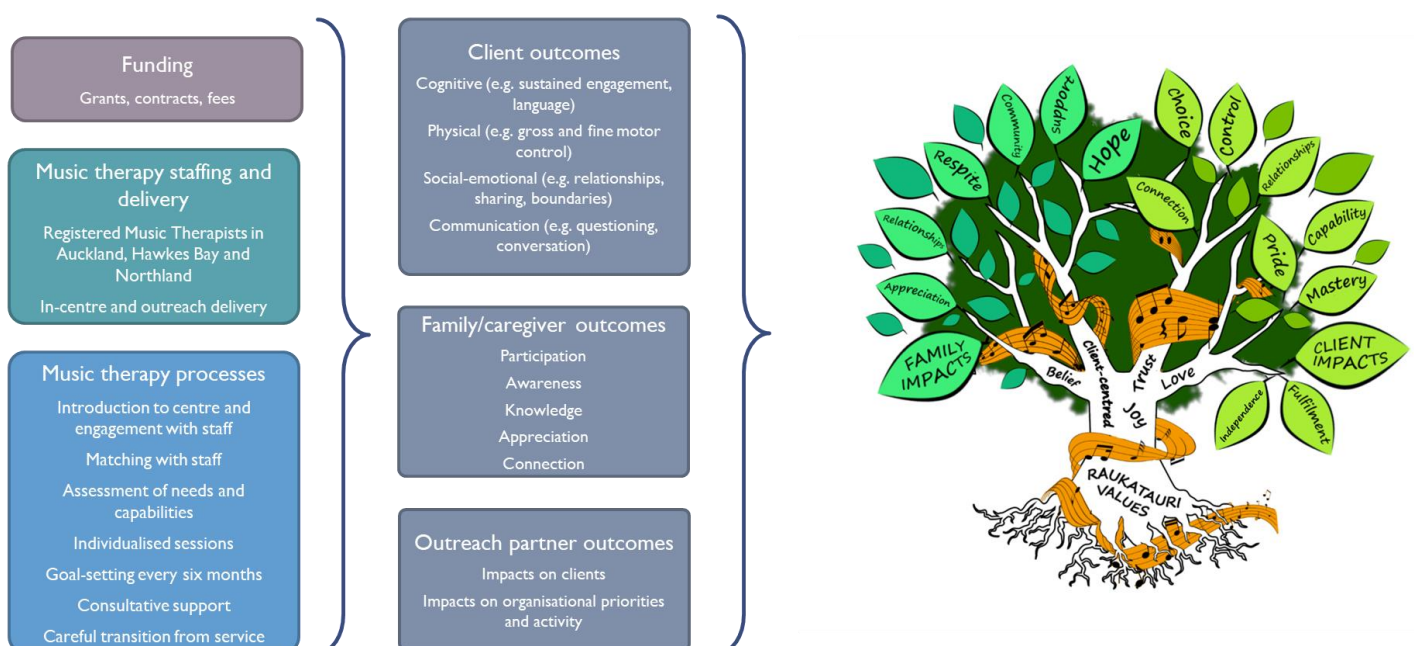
Funding
Grants, contracts, fees

Music therapy staffing and delivery
Registered Music Therapists in Auckland, Hawkes Bay and Northland
In-centre and outreach delivery

Music therapy processes
Introduction to centre and engagement with staff
Matching with staff
Assessment of needs and capabilities
Individualised sessions
Goal-setting every six months
Consultative support
Careful transition from service

Client outcomes
Cognitive (e.g. sustained engagement, language)
Physical (e.g. gross and fine motor control)
Social-emotional (e.g. relationships, sharing, boundaries)
Communication (e.g. questioning, conversation)

Family/caregiver outcomes
Participation
Awareness
Knowledge
Appreciation
Connection

Outreach partner outcomes
Impacts on clients
Impacts on organisational priorities and activity

Community
Support
Hope
Choice
Control
Respite
Connection
Relationships
Relationships
Capability
Pride
Appreciation
Mastery
FAMILY IMPACTS
CLIENT IMPACTS
Belief
Client-centred
Trust
Love
Joy
Independence
Fulfilment
RAUKATAURI VALUES